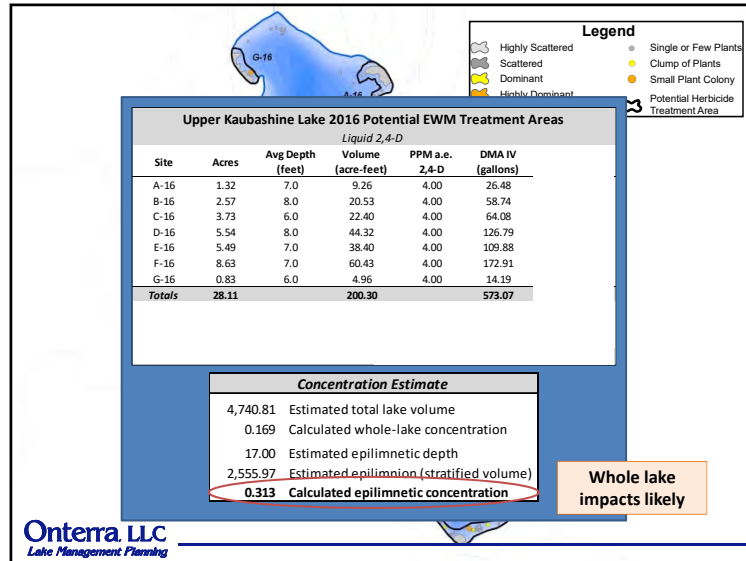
G-16

A-16

Legend

Highly Scattered

Scattered

Dominant

Highly Dominant

Single or Few Plants

Clump of Plants

Small Plant Colony

Potential Herbicide Treatment Area

Upper Kaubashine Lake 2016 Potential EWM Treatment Areas

Liquid 2,4-D

| Site | Acres | Avg Depth (feet) | Volume (acre-feet) | PPM a.e. 2,4-D | DMA IV (gallons) |
|---|---|---|---|---|---|
| A-16 | 1.32 | 7.0 | 9.26 | 4.00 | 26.48 |
| B-16 | 2.57 | 8.0 | 20.53 | 4.00 | 58.74 |
| C-16 | 3.73 | 6.0 | 22.40 | 4.00 | 64.08 |
| D-16 | 5.54 | 8.0 | 44.32 | 4.00 | 126.79 |
| E-16 | 5.49 | 7.0 | 38.40 | 4.00 | 109.88 |
| F-16 | 8.63 | 7.0 | 60.43 | 4.00 | 172.91 |
| G-16 | 0.83 | 6.0 | 4.96 | 4.00 | 14.19 |
| Totals | 28.11 | | 200.30 | | 573.07 |

Concentration Estimate

4,740.81 Estimated total lake volume
0.169 Calculated whole-lake concentration
17.00 Estimated epilimnetic depth
2,555.97 Estimated epilimnion (stratified volume)
0.313 Calculated epilimnetic concentration

Whole lake impacts likely

Onterra LLC
Lake Management Planning